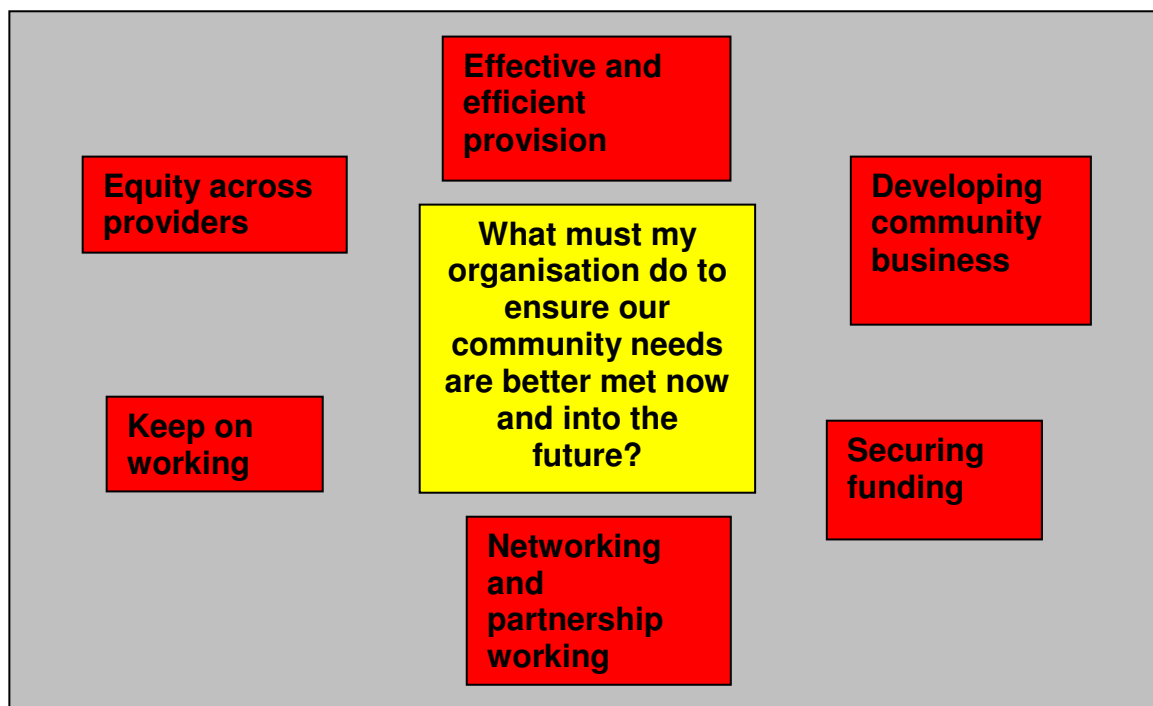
Effective and efficient provision

Equity across providers

Developing community business

What must my organisation do to ensure our community needs are better met now and into the future?

Keep on working

Securing funding

Networking and partnership working